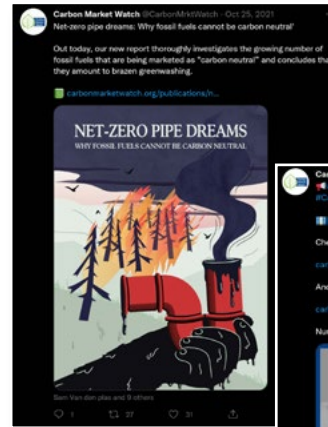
Carbon Market Watch @CarbonMrktWatch · Oct 25, 2021

Net-zero pipe dreams: Why fossil fuels cannot be carbon neutral'

Out today, our new report thoroughly investigates the growing number of fossil fuels that are being marketed as "carbon neutral" and concludes tha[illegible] they amount to brazen greenwashing.

carbonmarketwatch.org/publications/n...

NET-ZERO PIPE DREAMS
WHY FOSSIL FUELS CANNOT BE CARBON NEUTRAL

Sam Van den plas and 9 others

1 27 31

Car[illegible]
#C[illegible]
Ch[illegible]
car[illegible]
And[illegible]
car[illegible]
Nu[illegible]